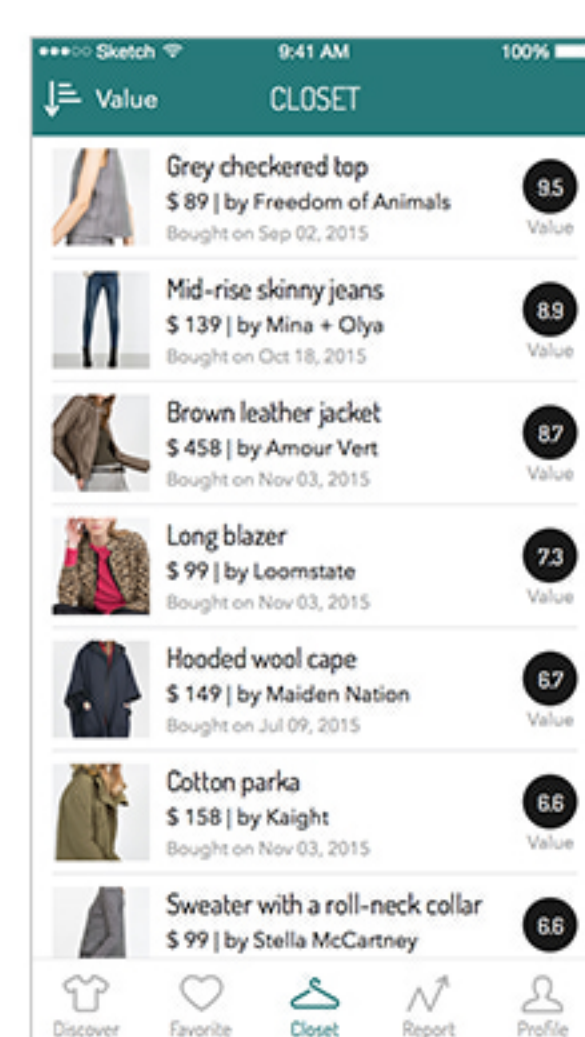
●●●○○ Sketch 9:41 AM 100%

Value CLOSET

Grey checkered top
$ 89 | by Freedom of Animals
Bought on Sep 02, 2015
9.5
Value

Mid-rise skinny jeans
$ 139 | by Mina + Olya
Bought on Oct 18, 2015
8.9
Value

Brown leather jacket
$ 458 | by Amour Vert
Bought on Nov 03, 2015
8.7
Value

Long blazer
$ 99 | by Loomstate
Bought on Nov 03, 2015
7.3
Value

Hooded wool cape
$ 149 | by Maiden Nation
Bought on Jul 09, 2015
6.7
Value

Cotton parka
$ 158 | by Kaight
Bought on Nov 03, 2015
6.6
Value

Sweater with a roll-neck collar
$ 99 | by Stella McCartney
6.6

Discover Favorite Closet Report Profile